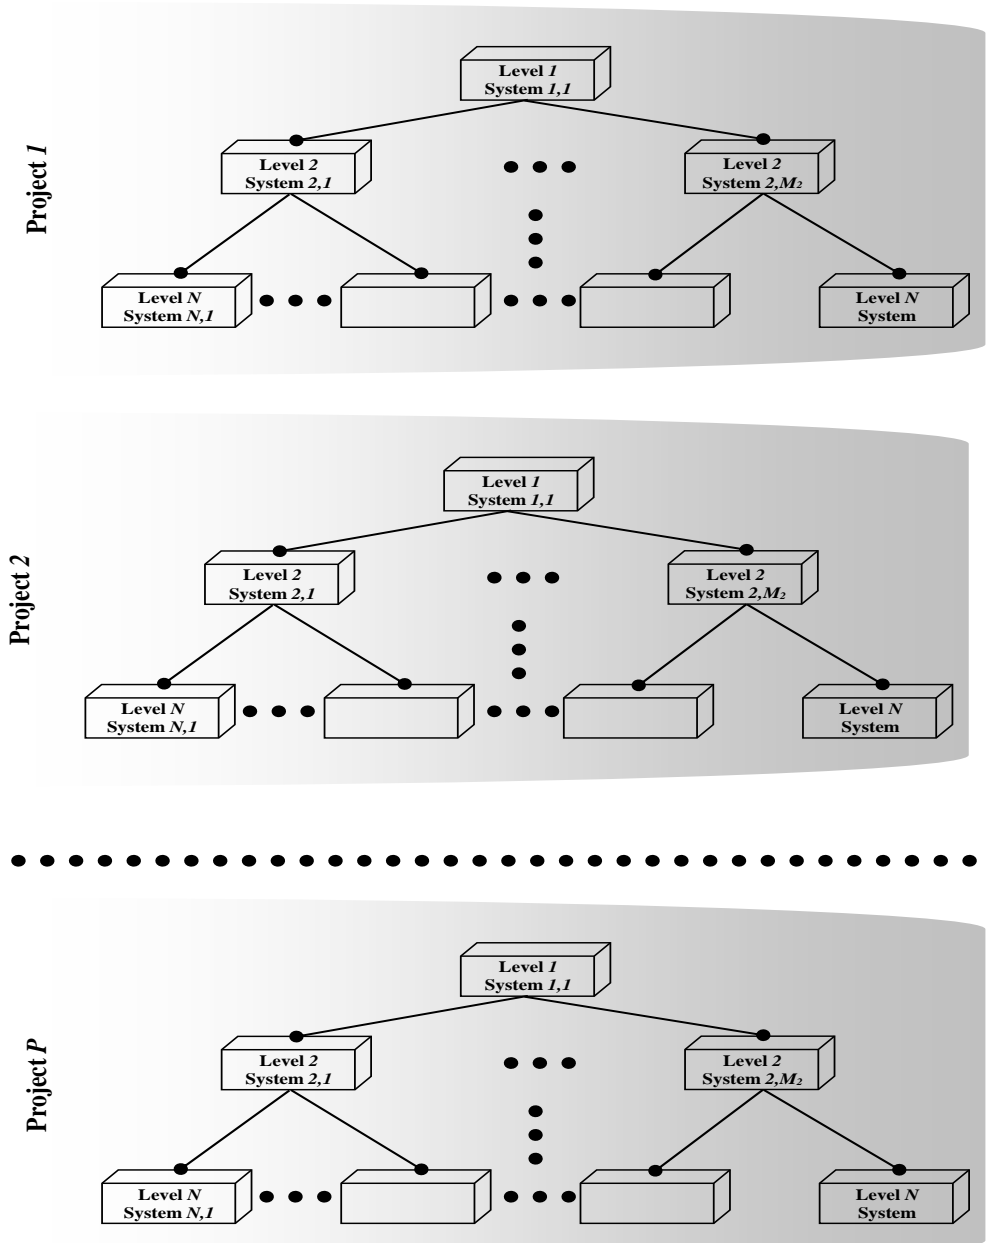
Project 1

Level 1
System 1,1

Level 2
System 2,1

Level 2
System 2,$M_2$

Level N
System N,1

Level N
System

Project 2

Level 1
System 1,1

Level 2
System 2,1

Level 2
System 2,$M_2$

Level N
System N,1

Level N
System

Project P

Level 1
System 1,1

Level 2
System 2,1

Level 2
System 2,$M_2$

Level N
System N,1

Level N
System